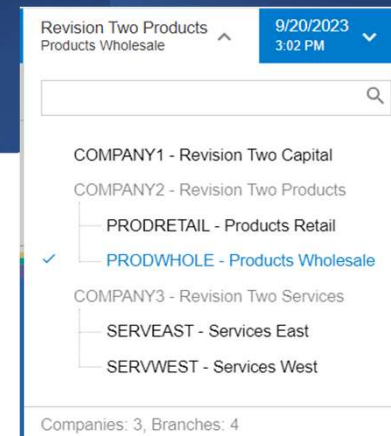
Revision Two Products
Products Wholesale

9/20/2023
3:02 PM

COMPANY1 - Revision Two Capital
COMPANY2 - Revision Two Products
PRODRETAIL - Products Retail
PRODWHOLE - Products Wholesale
COMPANY3 - Revision Two Services
SERVEAST - Services East
SERVWEST - Services West

Companies: 3, Branches: 4